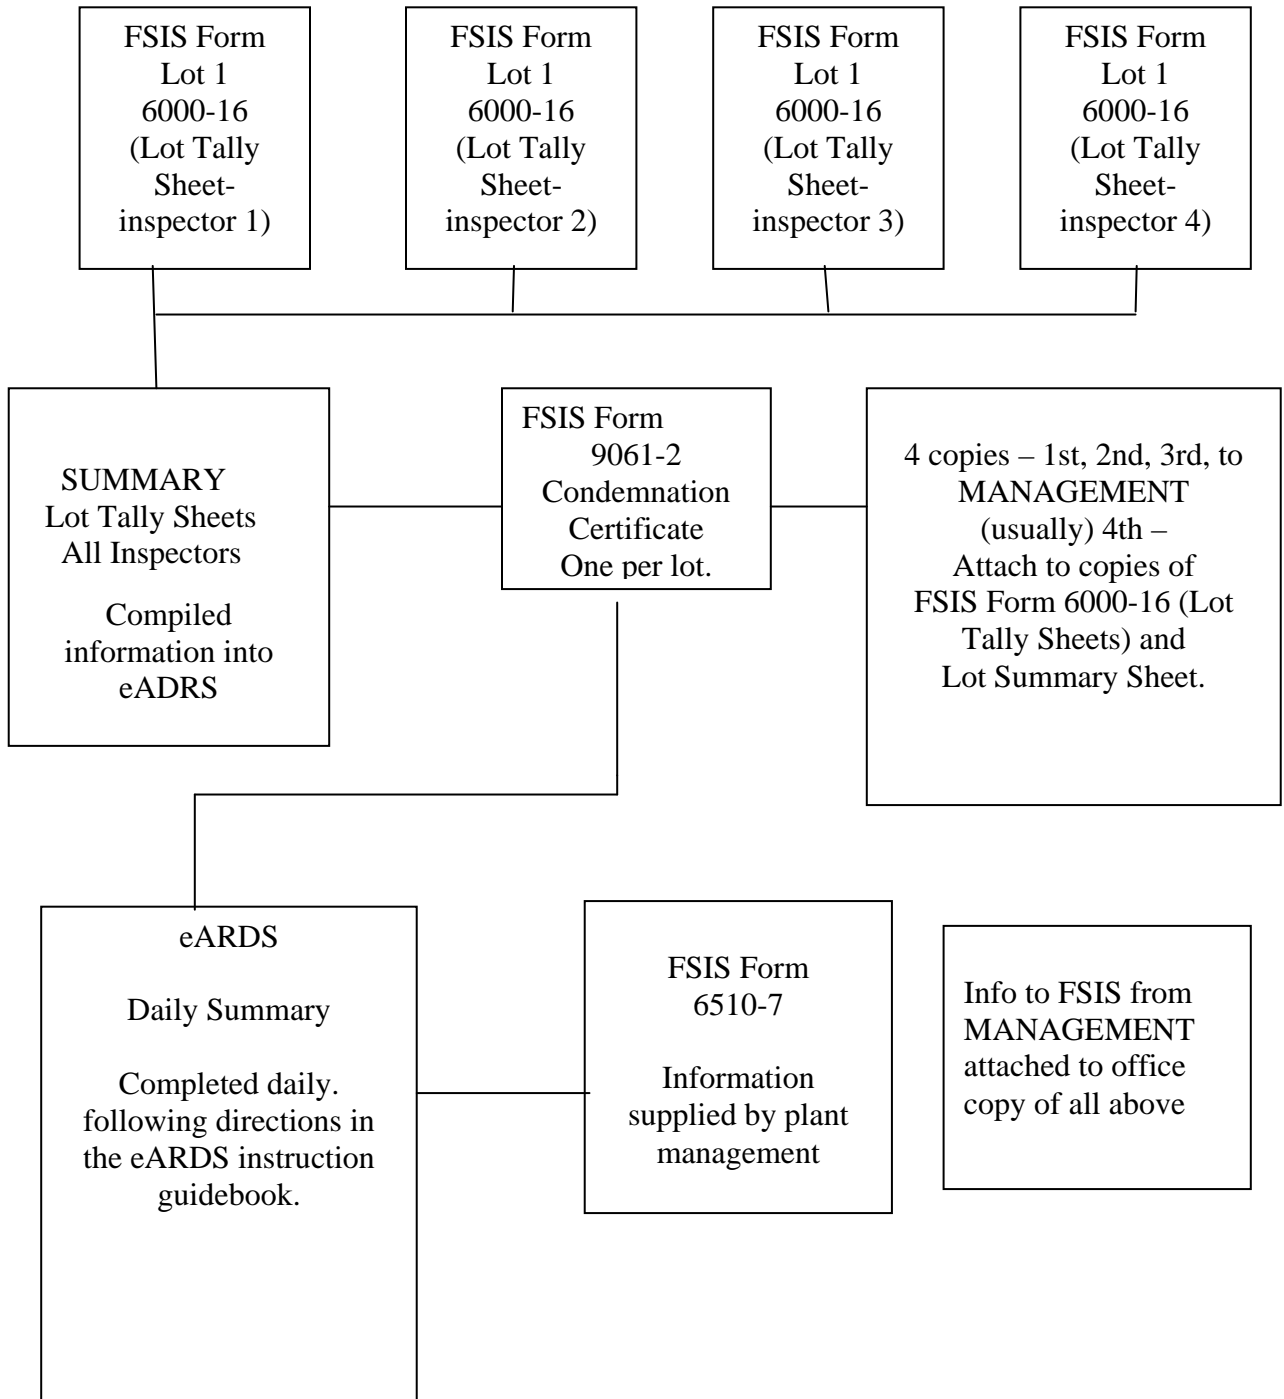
FSIS Form Lot 1 6000-16 (Lot Tally Sheet-inspector 1)

FSIS Form Lot 1 6000-16 (Lot Tally Sheet-inspector 2)

FSIS Form Lot 1 6000-16 (Lot Tally Sheet-inspector 3)

FSIS Form Lot 1 6000-16 (Lot Tally Sheet-inspector 4)

SUMMARY Lot Tally Sheets All Inspectors

Compiled information into eADRS

FSIS Form 9061-2 Condemnation Certificate One per lot.

4 copies – 1st, 2nd, 3rd, to MANAGEMENT (usually) 4th – Attach to copies of FSIS Form 6000-16 (Lot Tally Sheets) and Lot Summary Sheet.

eARDS

Daily Summary

Completed daily. following directions in the eARDS instruction guidebook.

FSIS Form 6510-7

Information supplied by plant management

Info to FSIS from MANAGEMENT attached to office copy of all above